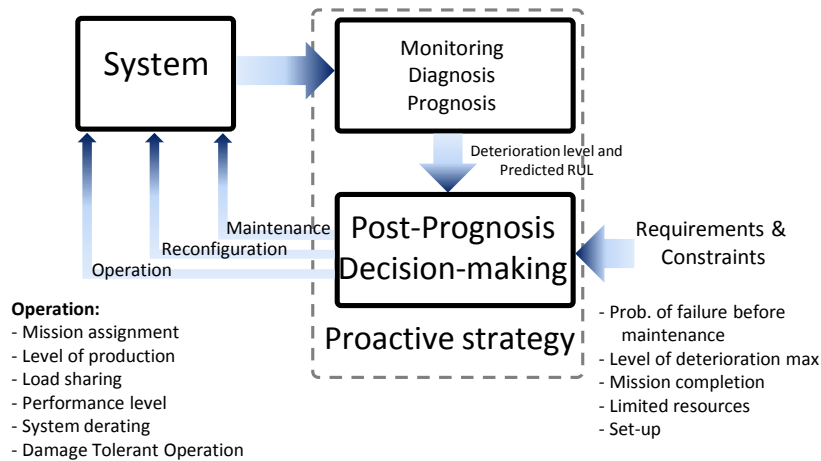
System

Monitoring
Diagnosis
Prognosis

Deterioration level and Predicted RUL

Maintenance
Reconfiguration
Operation

Post-Prognosis
Decision-making

Requirements & Constraints

Proactive strategy

**Operation:**
- Mission assignment
- Level of production
- Load sharing
- Performance level
- System derating
- Damage Tolerant Operation

- Prob. of failure before maintenance
- Level of deterioration max
- Mission completion
- Limited resources
- Set-up